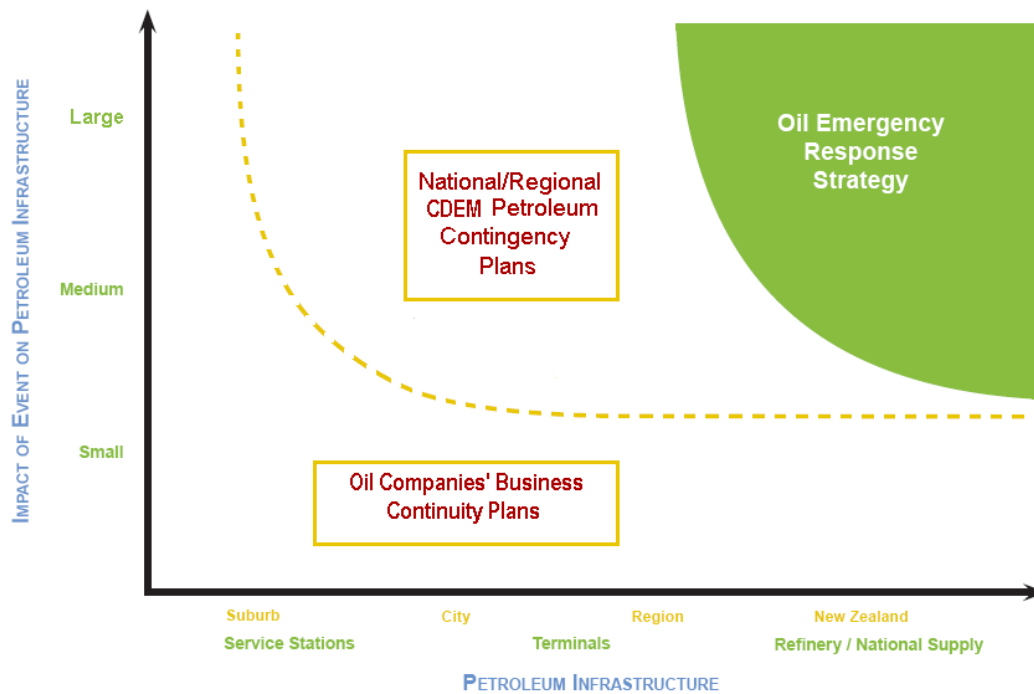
Impact of Event on Petroleum Infrastructure

Large

Medium

Small

National/Regional CDEM Petroleum Contingency Plans

Oil Emergency Response Strategy

Oil Companies' Business Continuity Plans

Suburb

City

Region

New Zealand

Service Stations

Terminals

Refinery / National Supply

Petroleum Infrastructure